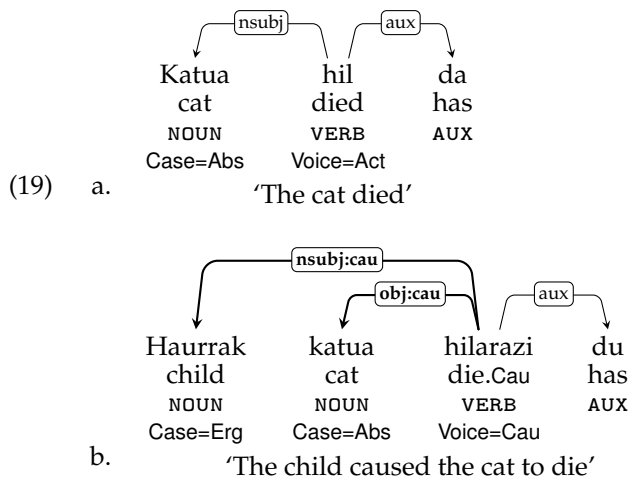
(19) a.

nsubj

aux

| Katua | hil | da |
|---|---|---|
| cat | died | has |
| NOUN | VERB | AUX |
| Case=Abs | Voice=Act | |

'The cat died'

b.

nsubj:cau

obj:cau

aux

| Haurrak | katua | hilarazi | du |
|---|---|---|---|
| child | cat | die.Cau | has |
| NOUN | NOUN | VERB | AUX |
| Case=Erg | Case=Abs | Voice=Cau | |

'The child caused the cat to die'